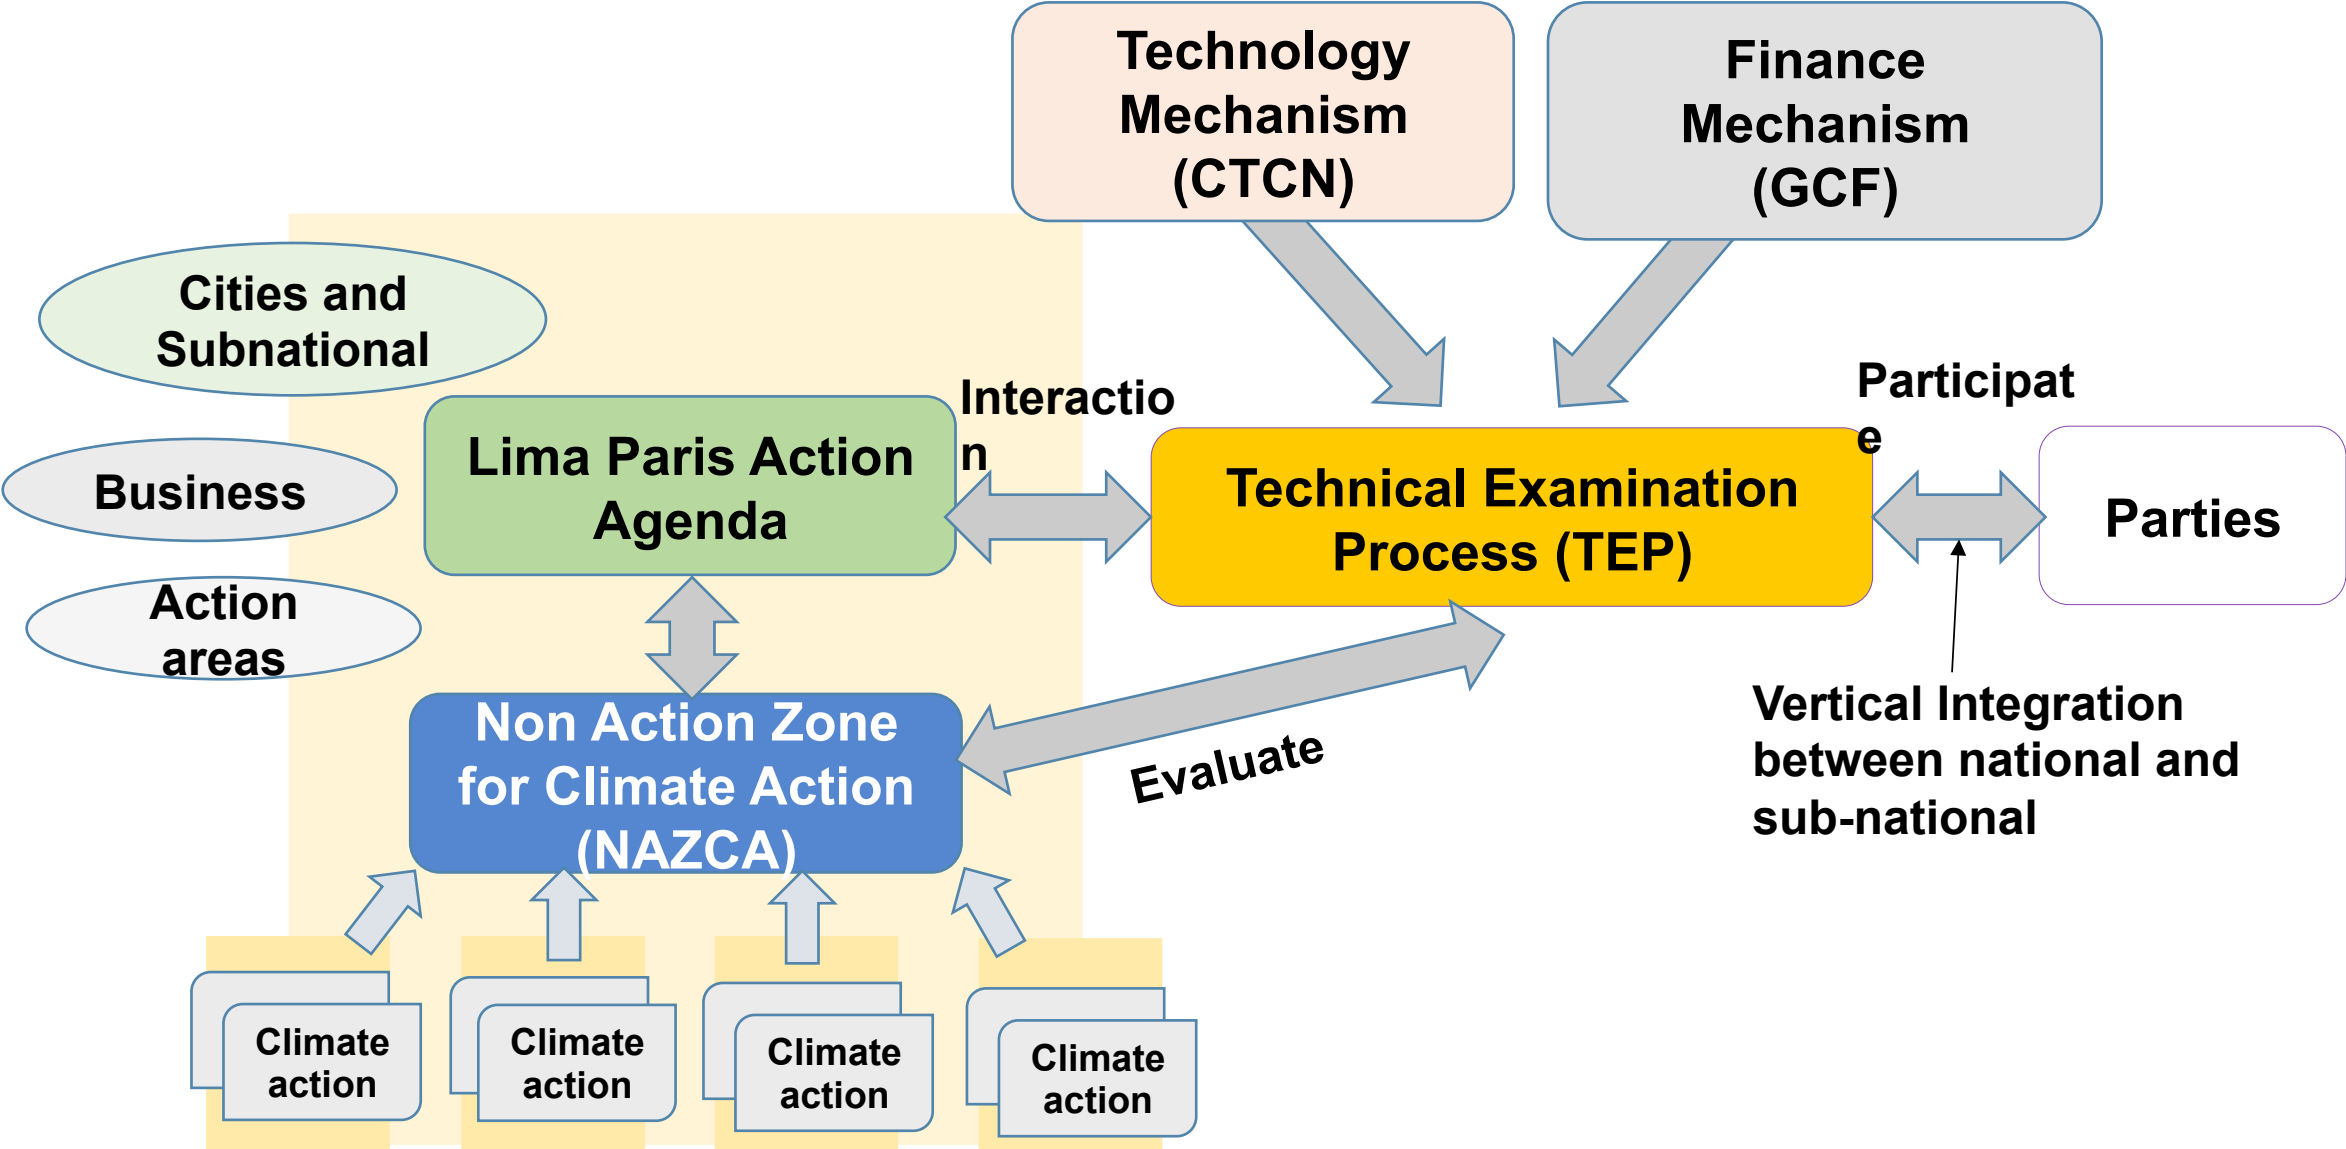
Technology Mechanism (CTCN)

Finance Mechanism (GCF)

Cities and Subnational

Business

Action areas

Lima Paris Action Agenda

Interaction

Technical Examination Process (TEP)

Participate

Parties

Non Action Zone for Climate Action (NAZCA)

Evaluate

Vertical Integration between national and sub-national

Climate action

Climate action

Climate action

Climate action